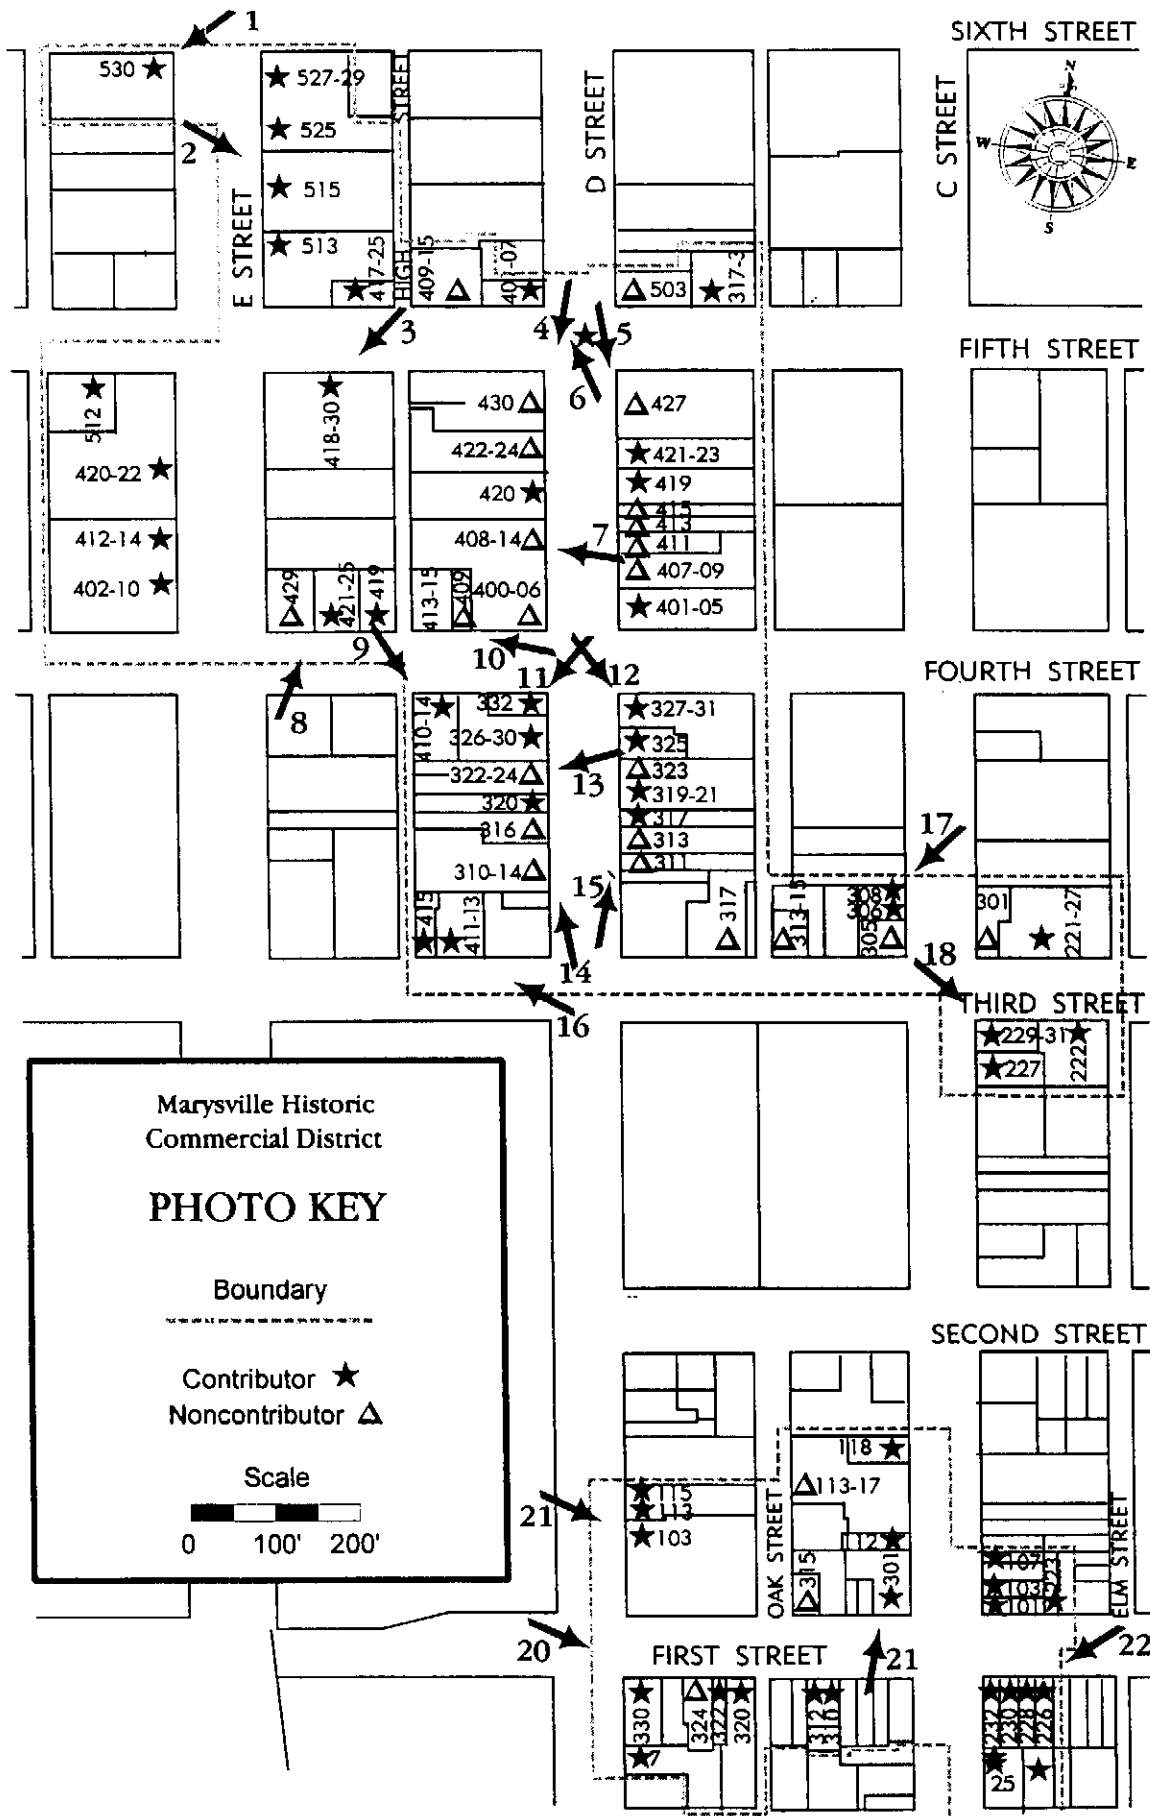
1
530 ★
2
★ 527-29
★ 525
★ 515
★ 513
★ 417-25
E STREET
HIGH STREET
409-15
401-07
D STREET
503
317-3
SIXTH STREET
C STREET
N
W
E
S
3
4
5
6
FIFTH STREET
512
420-22
412-14
402-10
418-30
429
421-25
419
430
422-24
420
408-14
413-15
409
400-06
427
421-23
419
415
413
411
407-09
401-05
7
8
9
10
11
12
FOURTH STREET
410-14
332
326-30
322-24
320
316
310-14
415
411-13
327-31
325
323
319-21
317
313
311
13
15
317
313-15
308
306
305
17
301
221-27
14
16
18
THIRD STREET
229-31
227
222
Marysville Historic Commercial District

PHOTO KEY

Boundary

Contributor ★
Noncontributor △

Scale
0 100' 200'

SECOND STREET
118
113-17
115
113
103
21
OAK STREET
315
112
301
107
103
101
223
ELM STREET
20
FIRST STREET
21
22
330
324
322
320
7
312
310
232
230
228
226
25